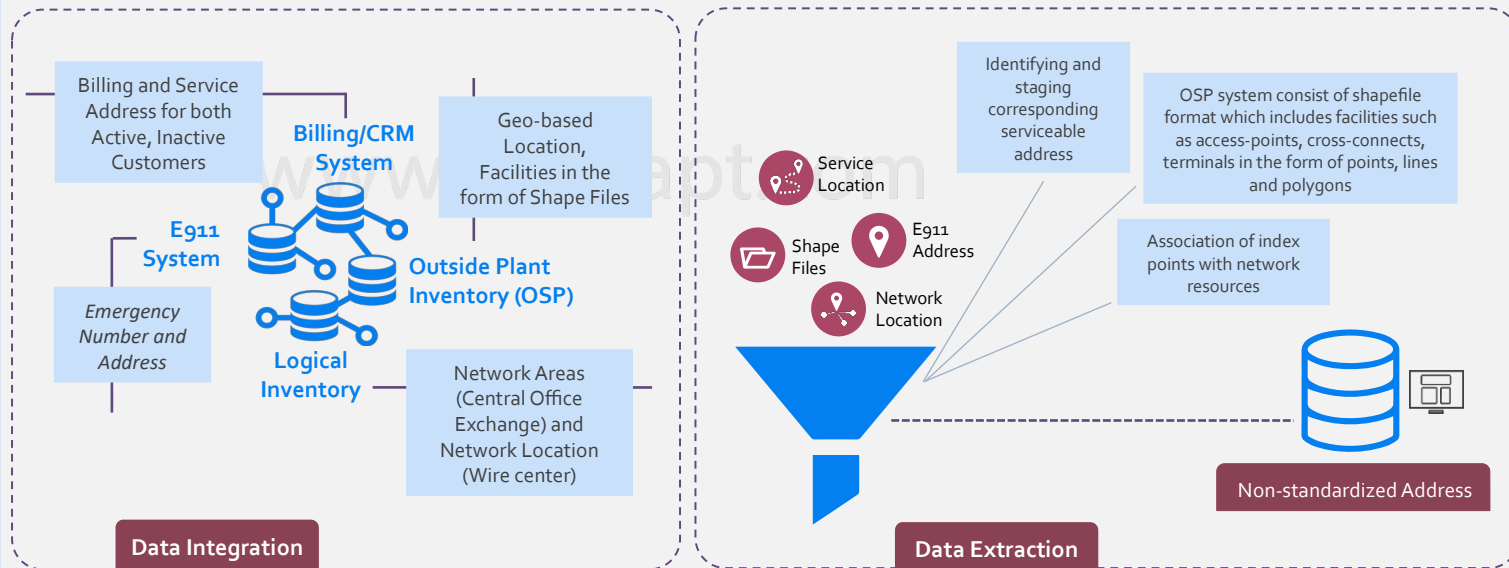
Billing and Service Address for both Active, Inactive Customers

Billing/CRM System

Geo-based Location, Facilities in the form of Shape Files

E911 System

Outside Plant Inventory (OSP)

Emergency Number and Address

Logical Inventory

Network Areas (Central Office Exchange) and Network Location (Wire center)

Data Integration

Identifying and staging corresponding serviceable address

OSP system consist of shapefile format which includes facilities such as access-points, cross-connects, terminals in the form of points, lines and polygons

Service Location

Shape Files

E911 Address

Association of index points with network resources

Network Location

Non-standardized Address

Data Extraction